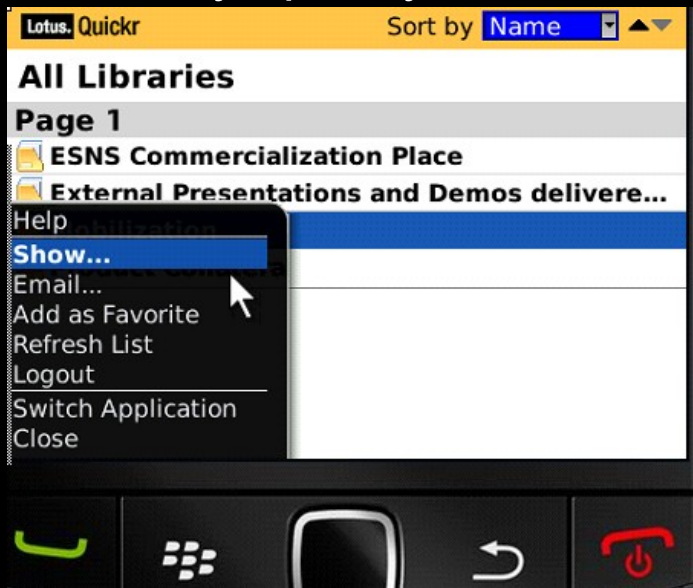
Lotus. Quickr Sort by Name

All Libraries

Page 1

ESNS Commercialization Place

External Presentations and Demos delivere...

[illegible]obilization

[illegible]

Help

Show...

Email...

Add as Favorite

Refresh List

Logout

Switch Application

Close